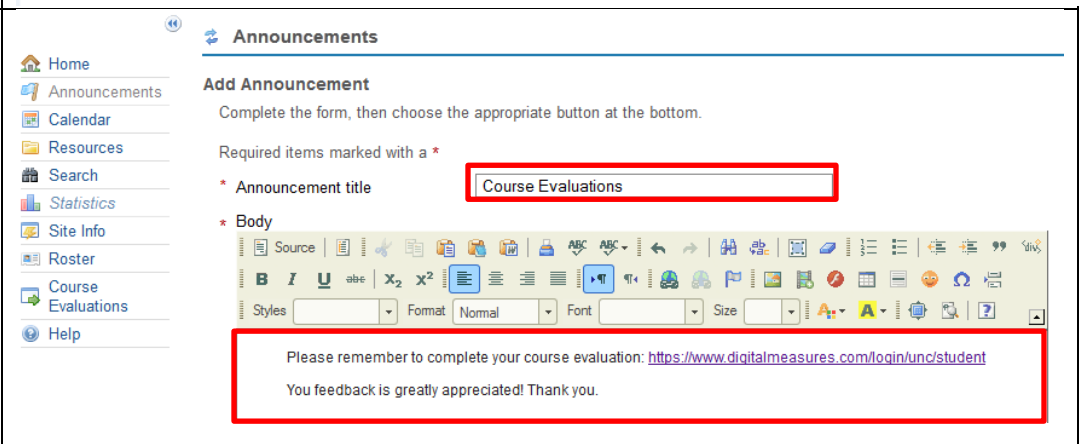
Home
Announcements
Calendar
Resources
Search
Statistics
Site Info
Roster
Course Evaluations
Help

Announcements

Add Announcement

Complete the form, then choose the appropriate button at the bottom.

Required items marked with a *

* Announcement title Course Evaluations

* Body

Source

B I U abc $x_2$ $x^2$

Styles Format Normal Font Size

Please remember to complete your course evaluation: https://www.digitalmeasures.com/login/unc/student

You feedback is greatly appreciated! Thank you.